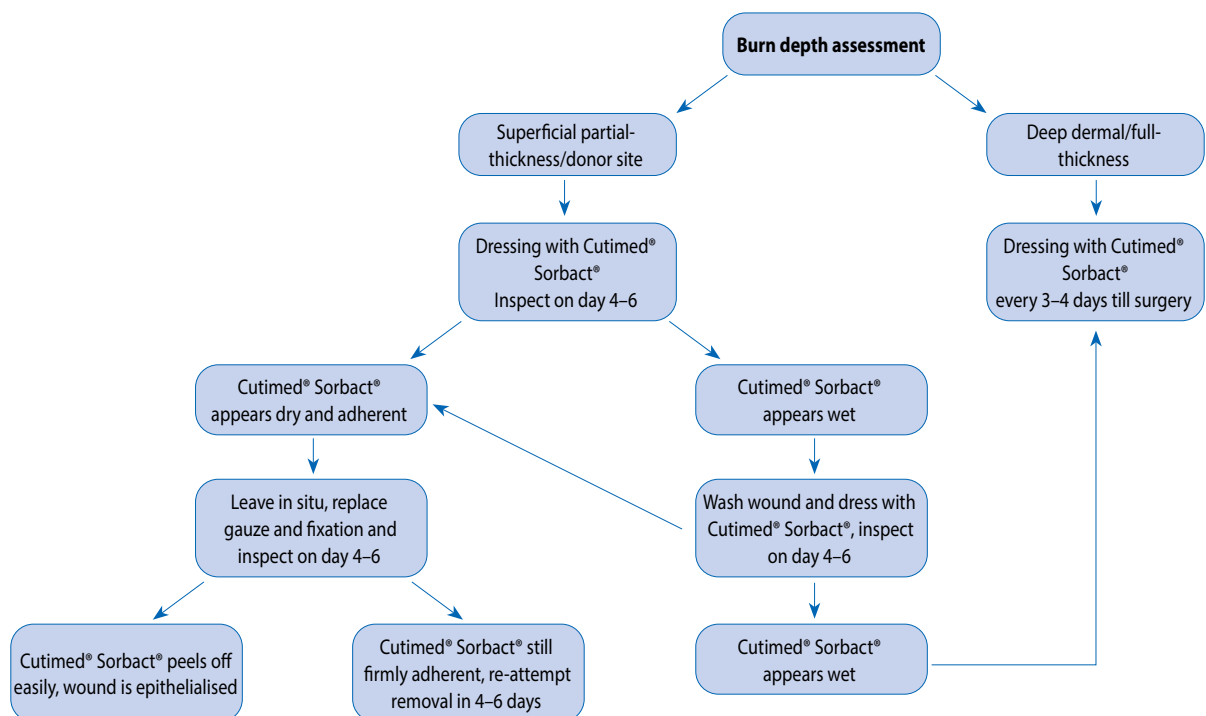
Burn depth assessment

Superficial partial-thickness/donor site

Deep dermal/full-thickness

Dressing with Cutimed® Sorbact®
Inspect on day 4–6

Dressing with Cutimed® Sorbact®
every 3–4 days till surgery

Cutimed® Sorbact® appears dry and adherent

Cutimed® Sorbact® appears wet

Leave in situ, replace gauze and fixation and inspect on day 4–6

Wash wound and dress with Cutimed® Sorbact®, inspect on day 4–6

Cutimed® Sorbact® peels off easily, wound is epithelialised

Cutimed® Sorbact® still firmly adherent, re-attempt removal in 4–6 days

Cutimed® Sorbact® appears wet